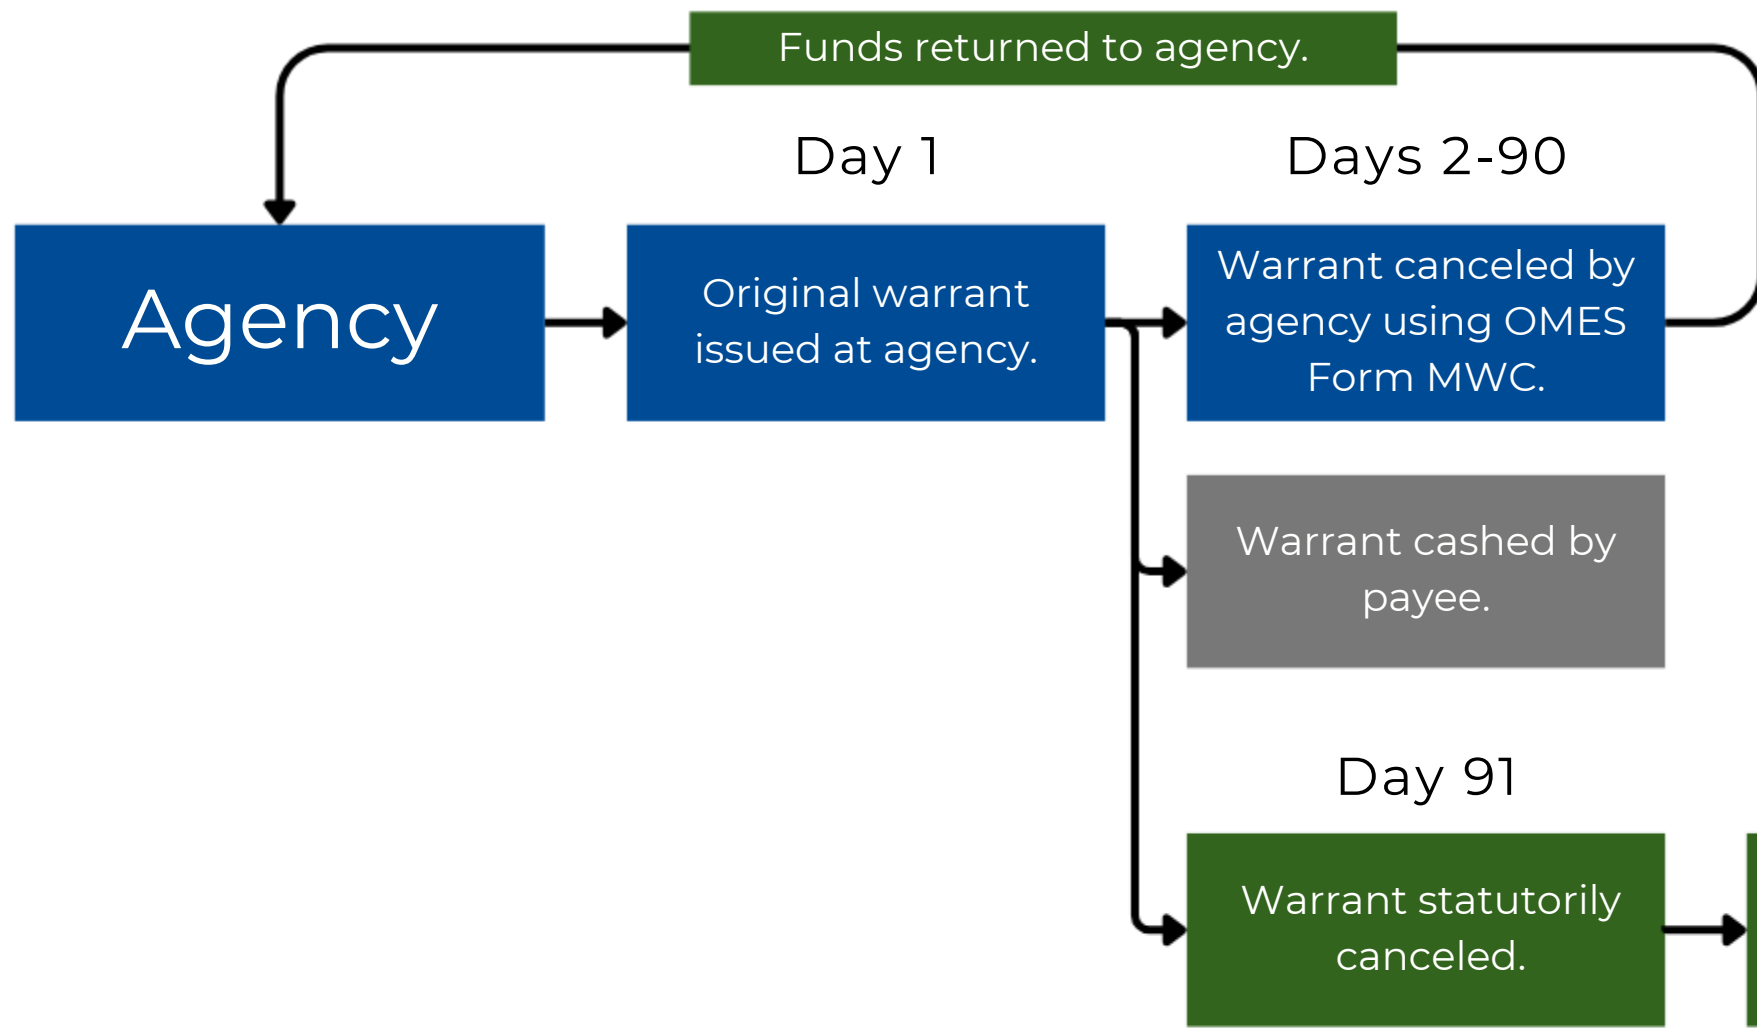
Funds returned to agency.

Day 1

Days 2-90

Agency

Original warrant issued at agency.

Warrant canceled by agency using OMES Form MWC.

Warrant cashed by payee.

Day 91

Warrant statutorily canceled.